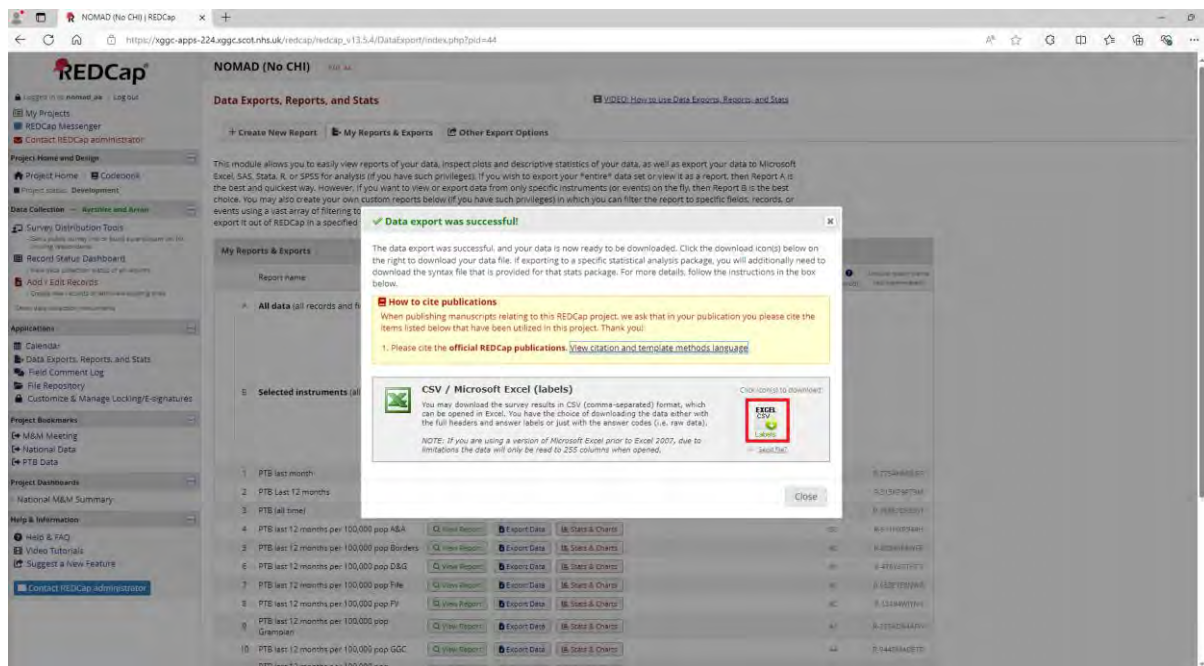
NOMAD (No CHI) | REDCap

https://xggc-apps-224.xggc.scot.nhs.uk/redcap/redcap_v13.5.4/DataExport/index.php?pid=44

REDCap

Logged in as nomad_ae | Log out
My Projects
REDCap Messenger
Contact REDCap administrator

Project Home and Design
Project Home | Codebook
Project status: Development

Data Collection
Survey Distribution Tools
Record Status Dashboard
Add / Edit Records

Applications
Calendar
Data Exports, Reports, and Stats
Field Comment Log
File Repository
Customize & Manage Locking/E-signatures

Project Bookmarks
M&M Meeting
National Data
PTB Data

Project Dashboards
National M&M Summary

Help & Information
Help & FAQ
Video Tutorials
Suggest a New Feature

Contact REDCap administrator

NOMAD (No CHI)

Data Exports, Reports, and Stats

VIDEO: How to use Data Exports, Reports, and Stats

+ Create New Report | My Reports & Exports | Other Export Options

This module allows you to easily view reports of your data, inspect plots and descriptive statistics of your data, as well as export your data to Microsoft Excel, SAS, Stata, R, or SPSS for analysis (if you have such privileges). If you wish to export your *entire* data set or view it as a report, then Report A is the best and quickest way. However, if you want to view or export data from only specific instruments (or events) on the fly, then Report B is the best choice. You may also create your own custom reports below (if you have such privileges) in which you can filter the report to specific fields, records, or events using a vast array of filtering to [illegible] export it out of REDCap in a specified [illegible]

My Reports & Exports

Report name

A All data (all records and fi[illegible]

B Selected instruments (all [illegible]

1 PTB last month
2 PTB last 12 months
3 PTB (all time)
4 PTB last 12 months per 100,000 pop A&A
5 PTB last 12 months per 100,000 pop Borders
6 PTB last 12 months per 100,000 pop D&G
7 PTB last 12 months per 100,000 pop Fife
8 PTB last 12 months per 100,000 pop FV
9 PTB last 12 months per 100,000 pop Grampian
10 PTB last 12 months per 100,000 pop GGC

View Report | Export Data | Stats & Charts

✔ Data export was successful!

The data export was successful, and your data is now ready to be downloaded. Click the download icon(s) below on the right to download your data file. If exporting to a specific statistical analysis package, you will additionally need to download the syntax file that is provided for that stats package. For more details, follow the instructions in the box below.

How to cite publications
When publishing manuscripts relating to this REDCap project, we ask that in your publication you please cite the items listed below that have been utilized in this project. Thank you!

1. Please cite the official REDCap publications. View citation and template methods language

CSV / Microsoft Excel (labels)
You may download the survey results in CSV (comma-separated) format, which can be opened in Excel. You have the choice of downloading the data either with the full headers and answer labels or just with the answer codes (i.e. raw data).
NOTE: If you are using a version of Microsoft Excel prior to Excel 2007, due to limitations the data will only be read to 255 columns when opened.

Click icon(s) to download:
EXCEL CSV Labels

Close